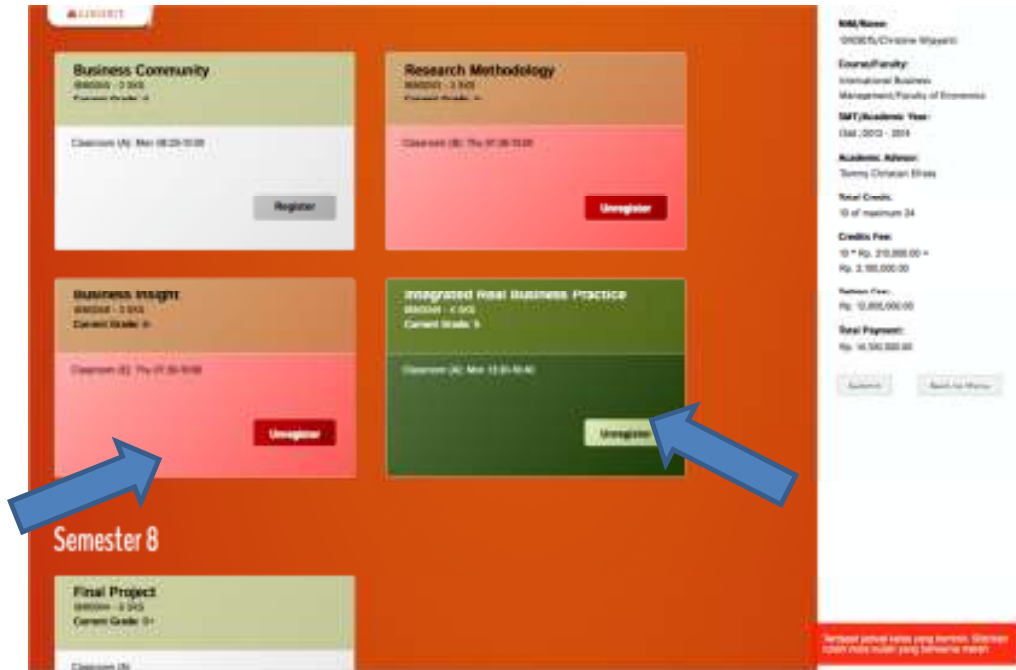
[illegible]

Business Community
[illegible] - 3 SKS
Current Grade: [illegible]

Classroom (A): Mon 08:20-10:00

Register

Research Methodology
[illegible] - 3 SKS
Current Grade: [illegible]

Classroom (B): Thu 07:30-10:00

Unregister

Business Insight
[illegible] - 3 SKS
Current Grade: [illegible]

Classroom (E): Thu 07:30-10:00

Unregister

Integrated Real Business Practice
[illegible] - 4 SKS
Current Grade: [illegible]

Classroom (A): Mon 13:00-15:40

Unregister

Semester 8

Final Project
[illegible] - 3 SKS
Current Grade: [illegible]

Classroom (A)

NIM/Name:
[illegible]/Christine Wijayanti

Course/Faculty:
International Business Management/Faculty of Economics

SMT/Academic Year:
Odd / 2013 - 2014

Academic Advisor:
Tommy Christian Efrata

Total Credit:
10 of maximum 24

Credits Fee:
10 * Rp. 210,000.00 =
Rp. 2,100,000.00

Tuition Fee:
Rp. 12,600,000.00

Total Payment:
Rp. 14,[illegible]

Submit

Back to Menu

Terdapat jadwal kelas yang bentrok. Silahkan ubah mata kuliah yang berwarna merah